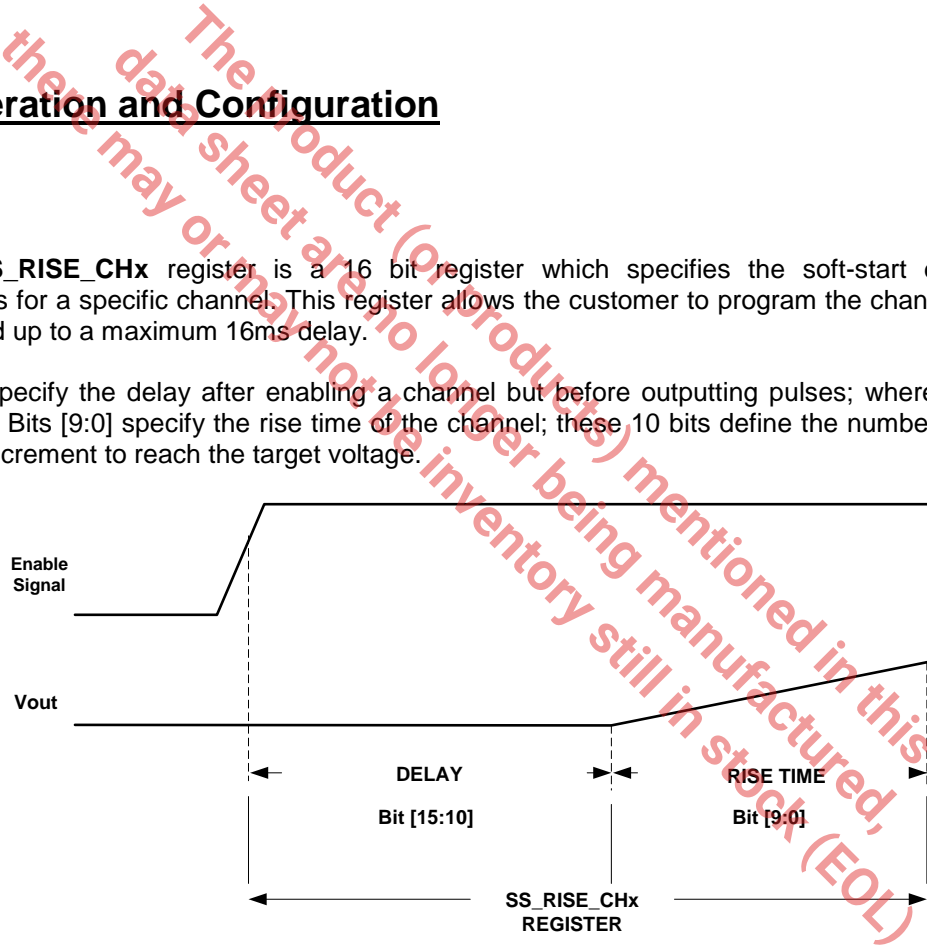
eration and Configuration

S_RISE_CHx register is a 16 bit register which specifies the soft-start
s for a specific channel. This register allows the customer to program the chan
d up to a maximum 16ms delay.

pecify the delay after enabling a channel but before outputting pulses; where
Bits [9:0] specify the rise time of the channel; these 10 bits define the numbe
crement to reach the target voltage.

Enable Signal

Vout

DELAY

Bit [15:10]

RISE TIME

Bit [9:0]

SS_RISE_CHx REGISTER

The product (or products) mentioned in this data sheet are no longer being manufactured, there may or may not be inventory still in stock (EOL)